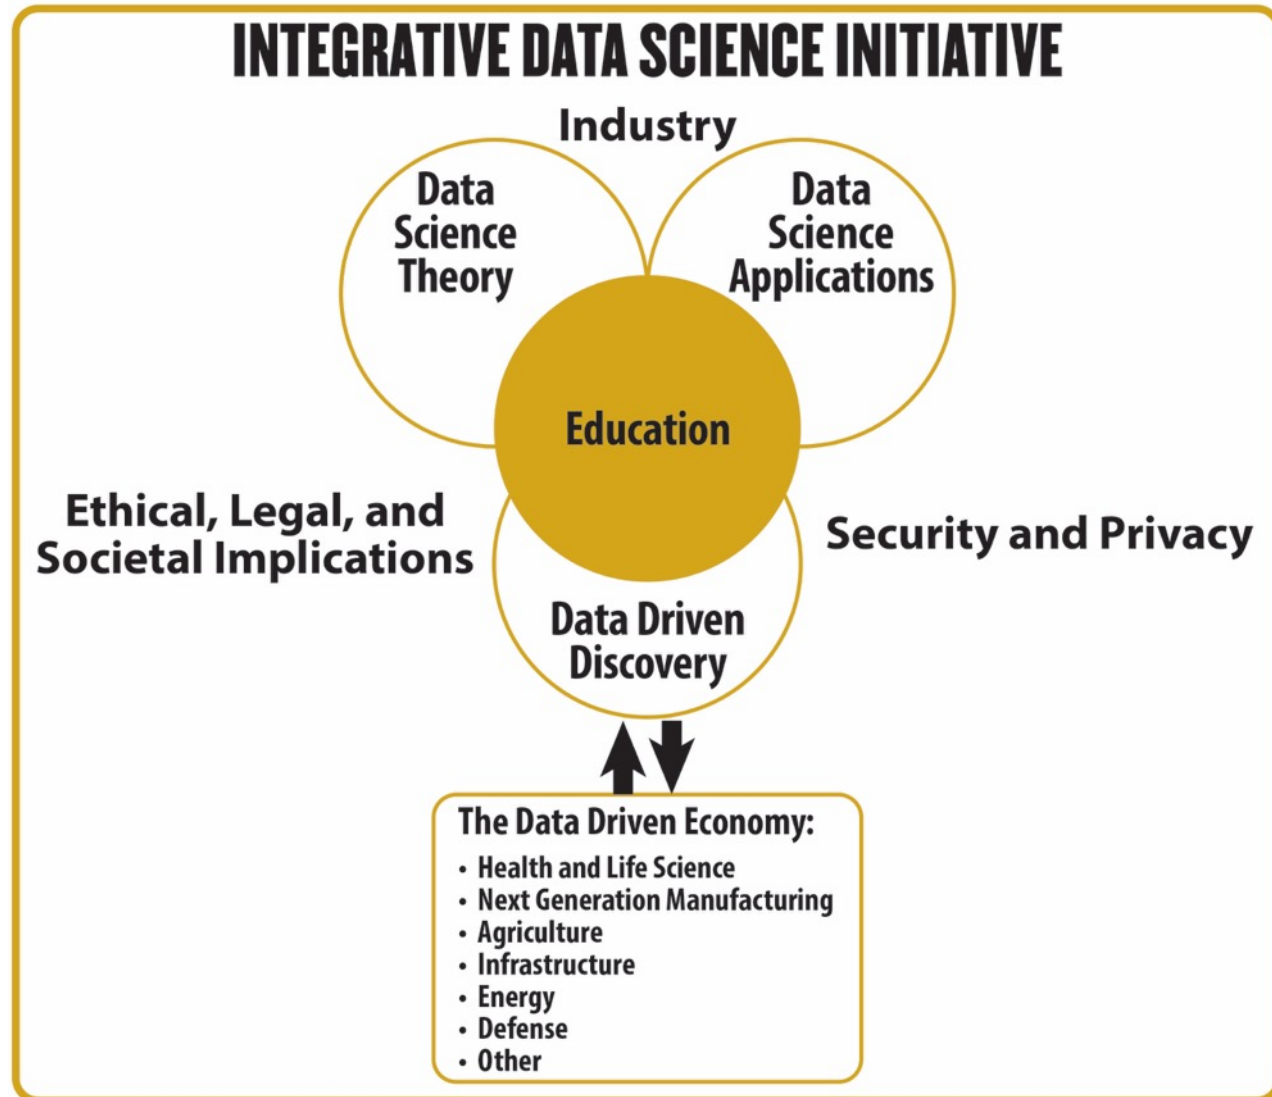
INTEGRATIVE DATA SCIENCE INITIATIVE

Industry

Data Science Theory

Data Science Applications

Education

Ethical, Legal, and Societal Implications

Security and Privacy

Data Driven Discovery

The Data Driven Economy:
• Health and Life Science
• Next Generation Manufacturing
• Agriculture
• Infrastructure
• Energy
• Defense
• Other